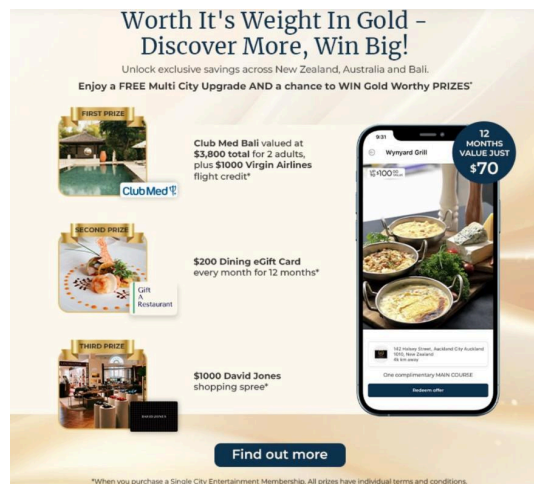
Worth It's Weight In Gold - Discover More, Win Big!

Unlock exclusive savings across New Zealand, Australia and Bali.

Enjoy a FREE Multi City Upgrade AND a chance to WIN Gold Worthy PRIZES*

FIRST PRIZE

Club Med

Club Med Bali valued at $3,800 total for 2 adults, plus $1000 Virgin Airlines flight credit*

SECOND PRIZE

Gift A Restaurant

$200 Dining eGift Card every month for 12 months*

THIRD PRIZE

$1000 David Jones shopping spree*

9:31

Wynyard Grill

12 MONTHS VALUE JUST $70

142 Hobson Street, Auckland City Auckland 1010, New Zealand

One complimentary MAIN COURSE

Redeem offer

Find out more

*When you purchase a Single City Entertainment Membership. All prizes have individual terms and conditions.